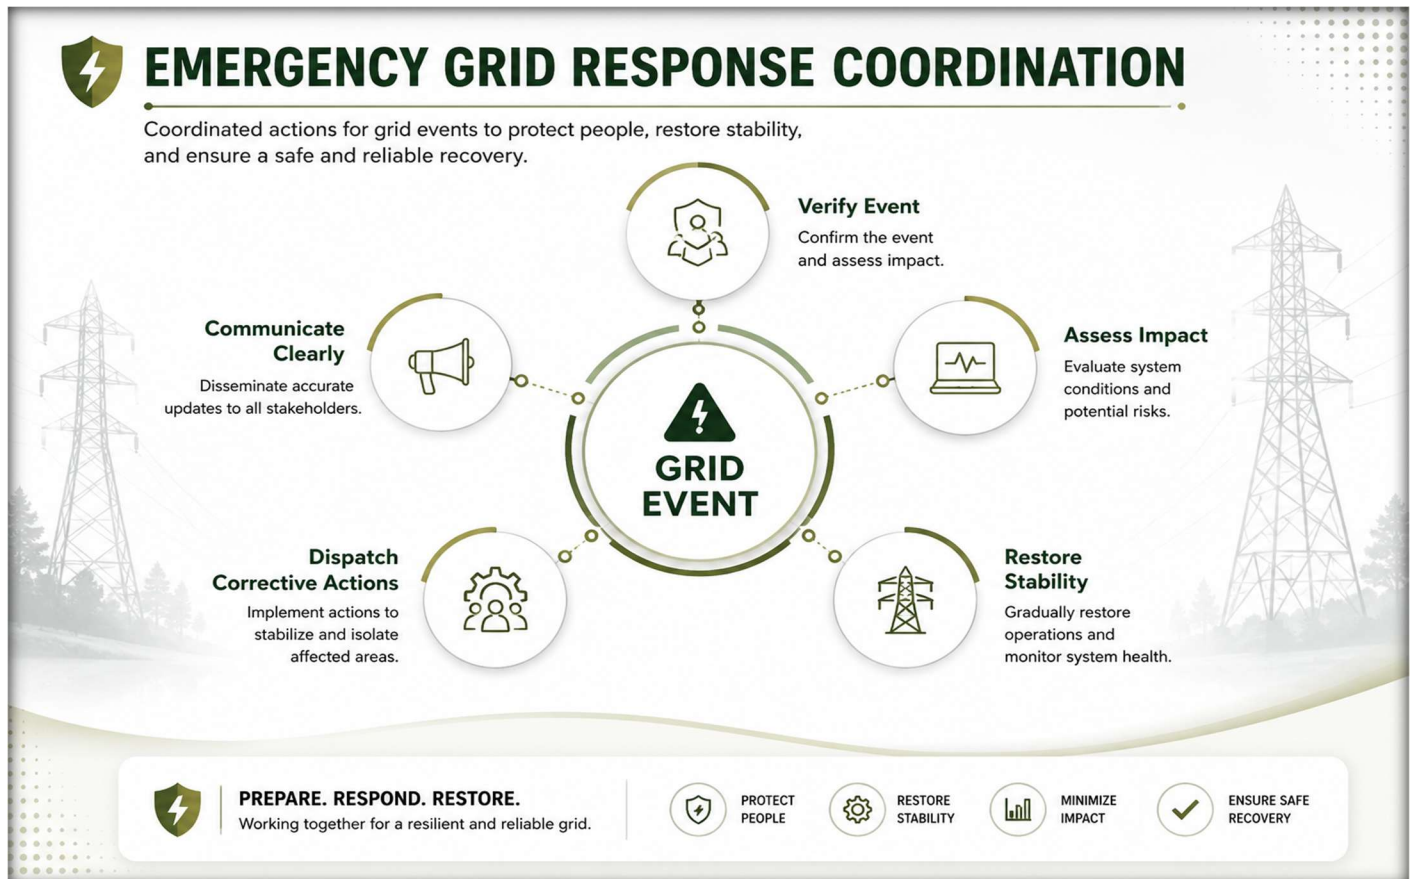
EMERGENCY GRID RESPONSE COORDINATION

Coordinated actions for grid events to protect people, restore stability, and ensure a safe and reliable recovery.

Verify Event
Confirm the event and assess impact.

Communicate Clearly
Disseminate accurate updates to all stakeholders.

Assess Impact
Evaluate system conditions and potential risks.

GRID EVENT

Dispatch Corrective Actions
Implement actions to stabilize and isolate affected areas.

Restore Stability
Gradually restore operations and monitor system health.

PREPARE. RESPOND. RESTORE.
Working together for a resilient and reliable grid.

PROTECT PEOPLE

RESTORE STABILITY

MINIMIZE IMPACT

ENSURE SAFE RECOVERY